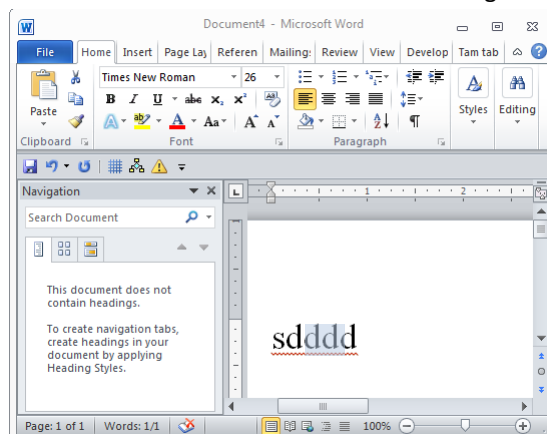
Document4 - Microsoft Word

File
Home
Insert
Page Lay
Referen
Mailing
Review
View
Develop
Tam tab

Times New Roman
26
Paste
B
I
U
abc
$x_2$
$x^2$
A
Aa
Clipboard
Font
Paragraph
Styles
Editing

Navigation
Search Document

This document does not contain headings.

To create navigation tabs, create headings in your document by applying Heading Styles.

sdddd

Page: 1 of 1
Words: 1/1
100%